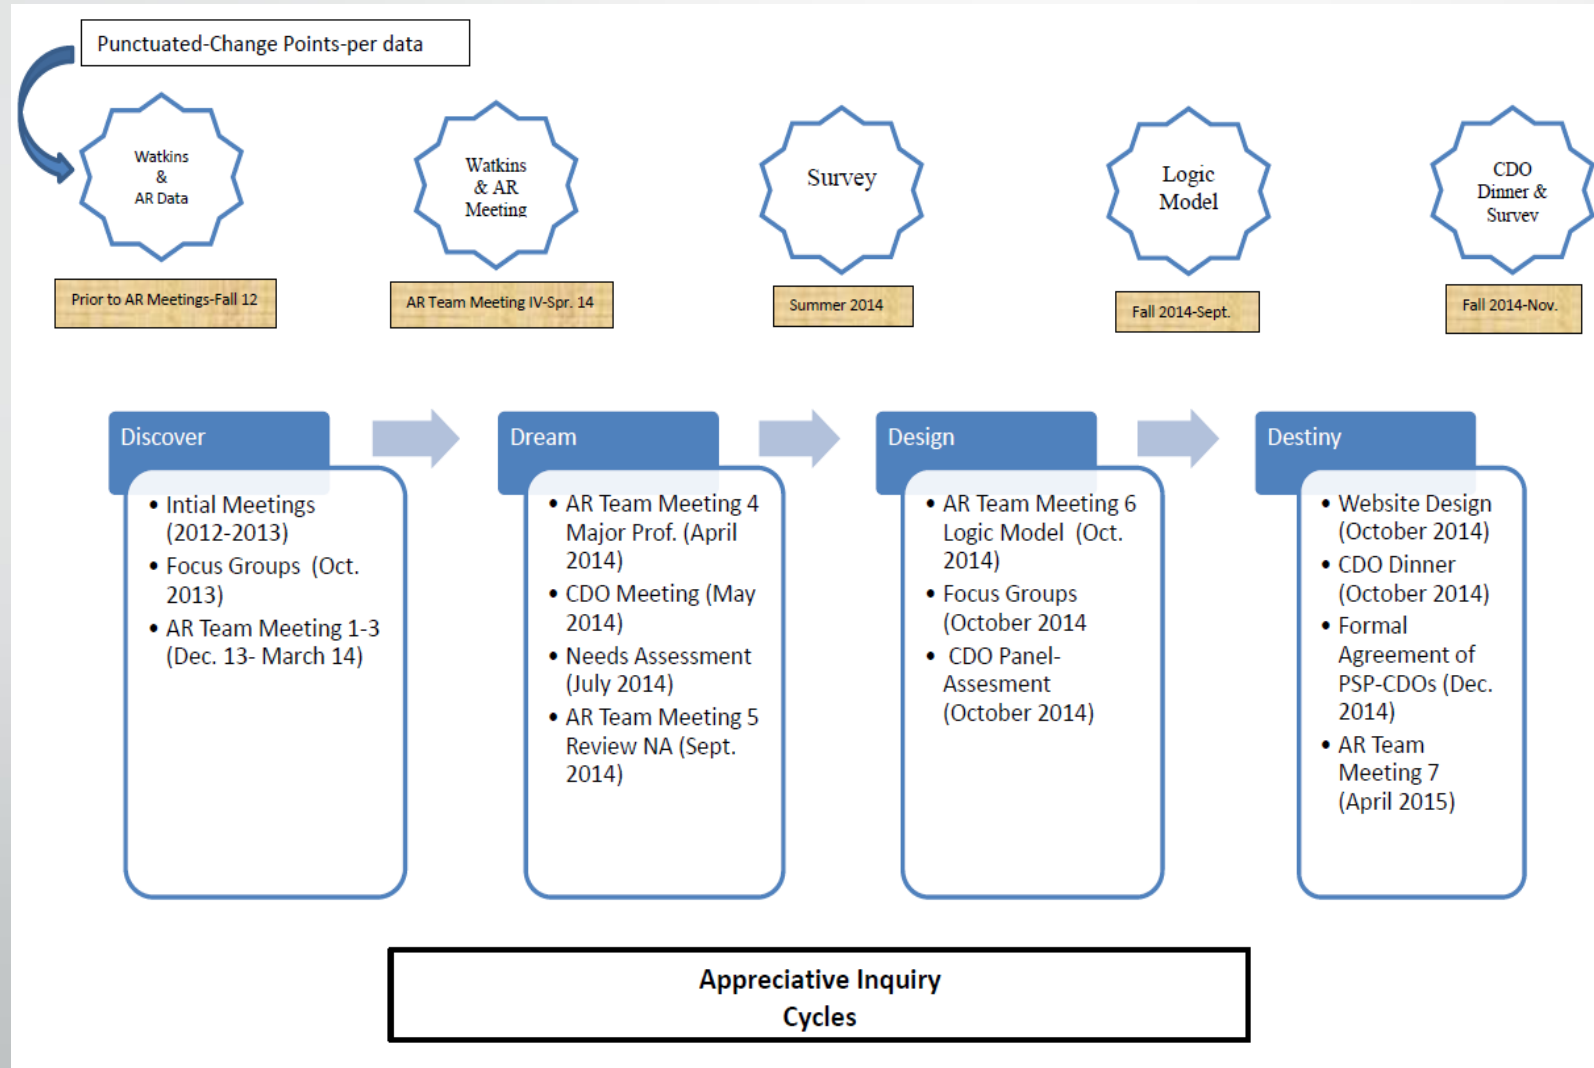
Punctuated-Change Points-per data

Watkins & AR Data

Prior to AR Meetings-Fall 12

Watkins & AR Meeting

AR Team Meeting IV-Spr. 14

Survey

Summer 2014

Logic Model

Fall 2014-Sept.

CDO Dinner & Survey

Fall 2014-Nov.

Discover

- Intial Meetings (2012-2013)
- Focus Groups (Oct. 2013)
- AR Team Meeting 1-3 (Dec. 13- March 14)

Dream

- AR Team Meeting 4 Major Prof. (April 2014)
- CDO Meeting (May 2014)
- Needs Assessment (July 2014)
- AR Team Meeting 5 Review NA (Sept. 2014)

Design

- AR Team Meeting 6 Logic Model (Oct. 2014)
- Focus Groups (October 2014
- CDO Panel-Assesment (October 2014)

Destiny

- Website Design (October 2014)
- CDO Dinner (October 2014)
- Formal Agreement of PSP-CDOs (Dec. 2014)
- AR Team Meeting 7 (April 2015)

Appreciative Inquiry Cycles